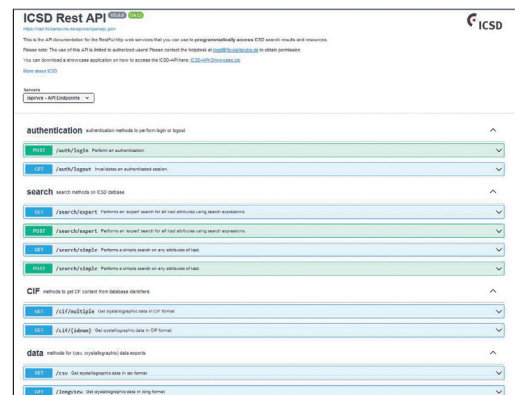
ICSD Rest API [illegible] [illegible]

ICSD

https://icsd.fiz-karlsruhe.de/api/v/openapi.json

This is the API documentation for the RESTful http web services that you can use to programmatically access ICSD search results and resources.

Please note: The use of this API is limited to authorized users! Please contact the helpdesk at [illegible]@fiz-karlsruhe.de to obtain permission.

You can download a showcase application on how to access the ICSD-API here: ICSD-API-Showcase.zip

More about ICSD

Servers

/api/ws - API Endpoints

authentication authentication methods to perform login or logout

POST /auth/login Perform an authentication.

GET /auth/logout Invalidates an authenticated session.

search search methods on ICSD database

GET /search/expert Performs an 'expert' search for all icsd attributes using search expressions.

POST /search/expert Performs an 'expert' search for all icsd attributes using search expressions.

GET /search/simple Performs a simple search on any attributes of icsd.

POST /search/simple Performs a simple search on any attributes of icsd.

CIF methods to get CIF content from database identifiers

GET /cif/multiple Get crystallographic data in CIF format

GET /cif/{idnum} Get crystallographic data in CIF format

data methods for (csv, crystallographic) data exports

GET /csv Get crystallographic data in csv format

GET /longview Get crystallographic data in long format